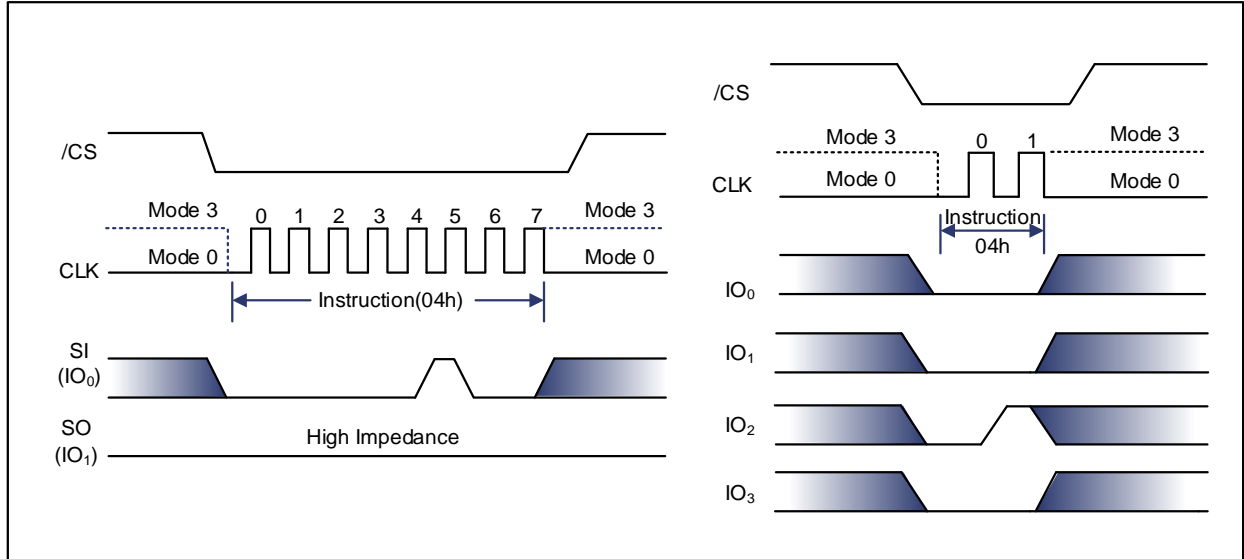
/CS

Mode 3

0 1 2 3 4 5 6 7

Mode 3

Mode 0

Mode 0

CLK

Instruction(04h)

SI
($IO_0$)

SO
($IO_1$)

High Impedance

/CS

Mode 3

0 1

Mode 3

CLK

Mode 0

Mode 0

Instruction
04h

$IO_0$

$IO_1$

$IO_2$

$IO_3$